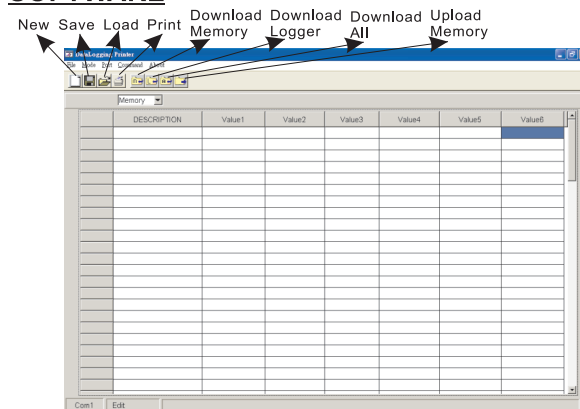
SOFTWARE

New Save Load Print Download Memory Download Logger Download All Upload Memory

DataLogger/Printer

File Mode Port Command About

Memory

| | DESCRIPTION | Value1 | Value2 | Value3 | Value4 | Value5 | Value6 |
|---|---|---|---|---|---|---|---|
| | | | | | | | |

Com1 Edit